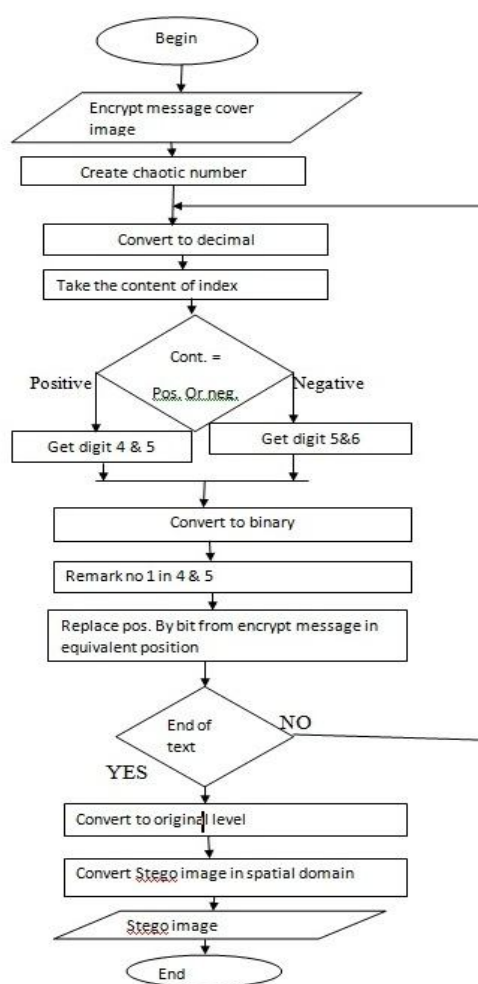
Begin

Encrypt message cover image

Create chaotic number

Convert to decimal

Take the content of index

Cont. =

Pos. Or neg.

Positive

Negative

Get digit 4 & 5

Get digit 5&6

Convert to binary

Remark no 1 in 4 & 5

Replace pos. By bit from encrypt message in equivalent position

End of text

NO

YES

Convert to original level

Convert Stego image in spatial domain

Stego image

End